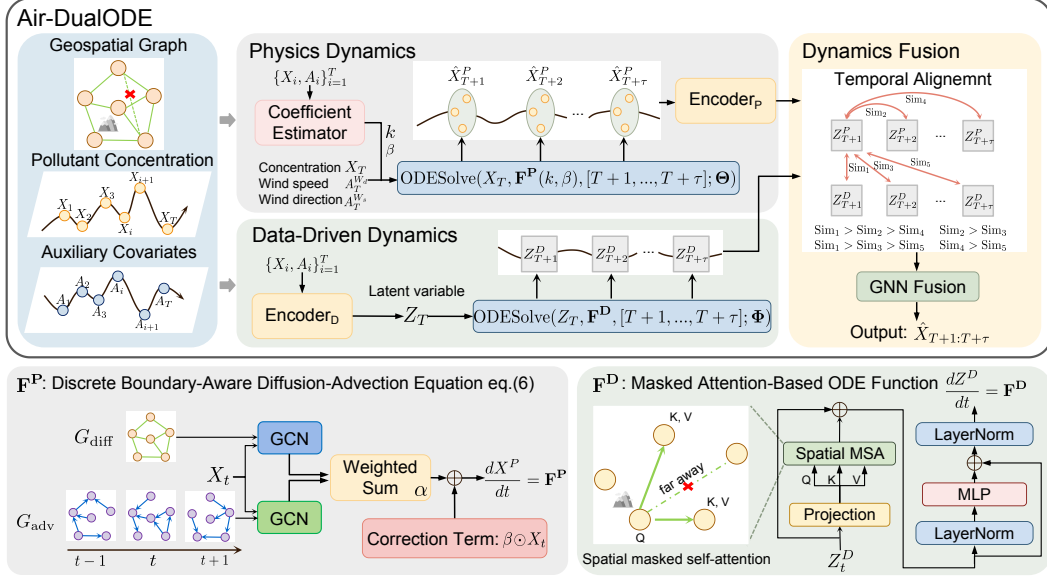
Air-DualODE

Geospatial Graph

Pollutant Concentration

$X_1$ $X_2$ $X_3$ $X_{i+1}$ $X_i$ $X_T$

Auxiliary Covariates

$A_1$ $A_2$ $A_3$ $A_i$ $A_{i+1}$ $A_T$

Physics Dynamics

$\{X_i, A_i\}_{i=1}^T$

Coefficient Estimator

$k$
$\beta$

Concentration $X_T$
Wind speed $A_T^{W_d}$
Wind direction $A_T^{W_s}$

$\hat{X}_{T+1}^P$ $\hat{X}_{T+2}^P$ ... $\hat{X}_{T+\tau}^P$

$\text{ODESolve}(X_T, \mathbf{F^P}(k, \beta), [T+1, ..., T+\tau]; \mathbf{\Theta})$

Encoder$_\text{P}$

Data-Driven Dynamics

$\{X_i, A_i\}_{i=1}^T$

Encoder$_\text{D}$

Latent variable

$Z_T$

$Z_{T+1}^D$ $Z_{T+2}^D$ ... $Z_{T+\tau}^D$

$\text{ODESolve}(Z_T, \mathbf{F^D}, [T+1, ..., T+\tau]; \mathbf{\Phi})$

Dynamics Fusion

Temporal Alignemnt

Sim$_4$ Sim$_2$ Sim$_1$ Sim$_3$ Sim$_5$

$Z_{T+1}^P$ $Z_{T+2}^P$ ... $Z_{T+\tau}^P$

$Z_{T+1}^D$ $Z_{T+2}^D$ ... $Z_{T+\tau}^D$

Sim$_1$ > Sim$_2$ > Sim$_4$   Sim$_2$ > Sim$_3$
Sim$_1$ > Sim$_3$ > Sim$_5$   Sim$_4$ > Sim$_5$

GNN Fusion

Output: $\hat{X}_{T+1:T+\tau}$

$\mathbf{F^P}$: Discrete Boundary-Aware Diffusion-Advection Equation eq.(6)

$G_{\text{diff}}$

$G_{\text{adv}}$

$X_t$

GCN

GCN

Weighted Sum $\alpha$

$\frac{dX^P}{dt} = \mathbf{F^P}$

Correction Term: $\beta \odot X_t$

$t-1$ $t$ $t+1$

$\mathbf{F^D}$: Masked Attention-Based ODE Function

K, V

far away

K, V

Q

Spatial masked self-attention

Spatial MSA

Q K V

Projection

$Z_t^D$

$\frac{dZ^D}{dt} = \mathbf{F^D}$

LayerNorm

MLP

LayerNorm